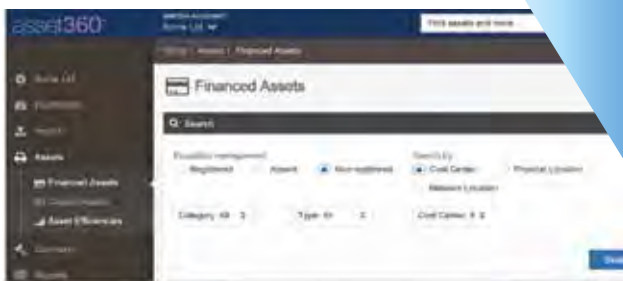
asset360

Acme Ltd

Find assets and more...

Home | Assets | Financed Assets

Acme Ltd

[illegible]

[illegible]

Assets

Financed Assets

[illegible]

Asset Efficiencies

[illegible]

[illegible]

Financed Assets

Search

Equalities management
Registered Absent Non-registered

Search by
Cost Center Physical Location
Network Location

Category: All

Type: All

Cost Center: 6

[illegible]